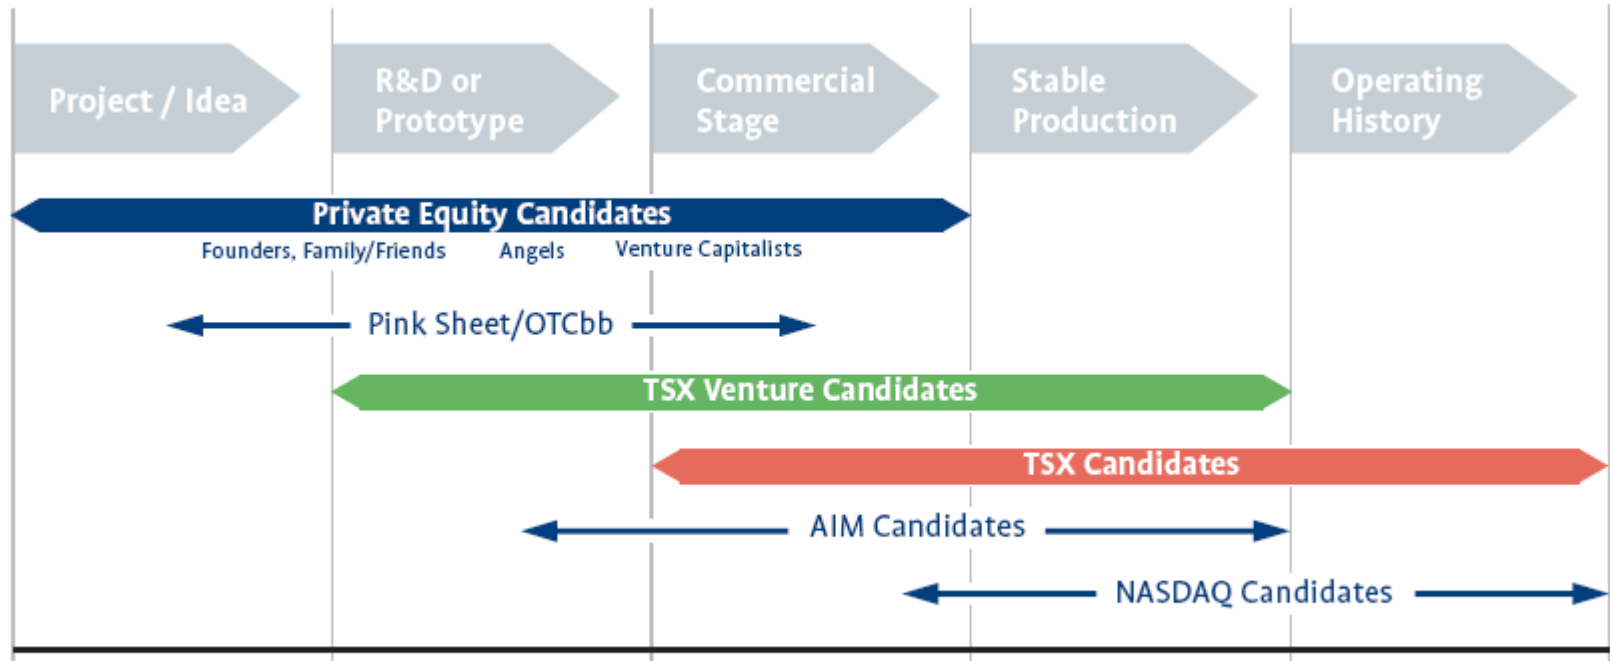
Project / Idea

R&D or Prototype

Commercial Stage

Stable Production

Operating History

Private Equity Candidates

Founders, Family/Friends

Angels

Venture Capitalists

Pink Sheet/OTCbb

TSX Venture Candidates

TSX Candidates

AIM Candidates

NASDAQ Candidates